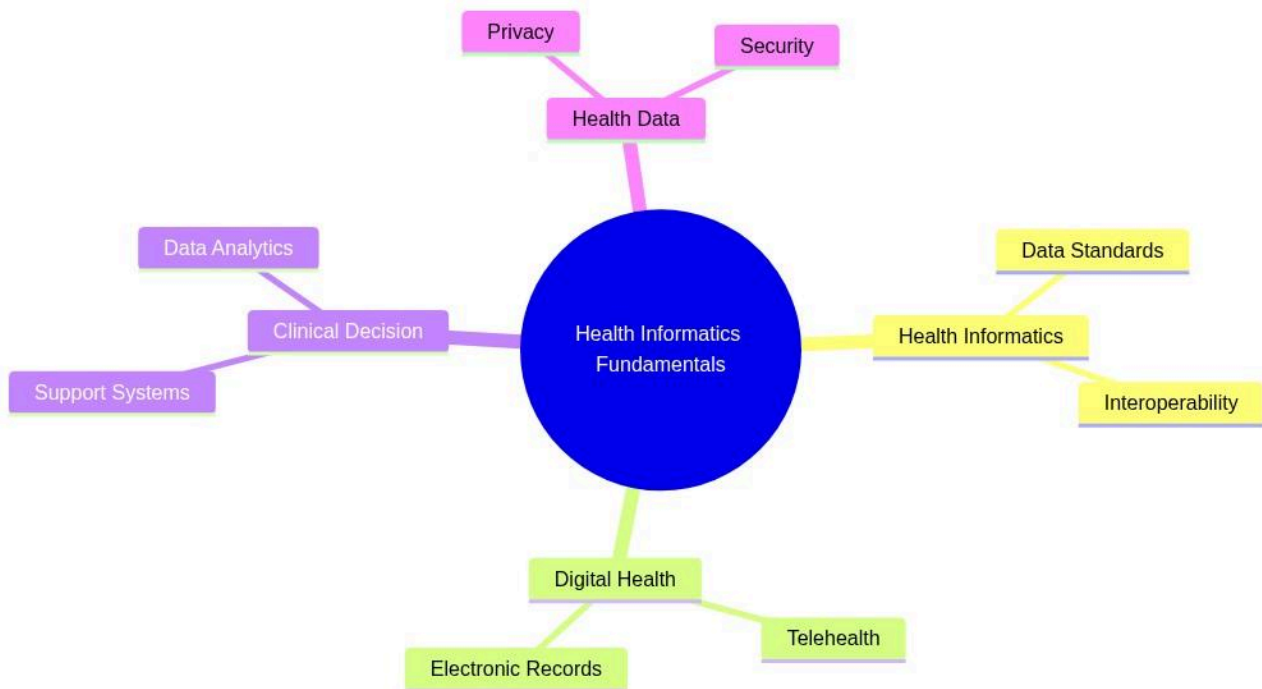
Health Informatics Fundamentals

Health Data

Privacy

Security

Health Informatics

Data Standards

Interoperability

Digital Health

Telehealth

Electronic Records

Clinical Decision

Data Analytics

Support Systems